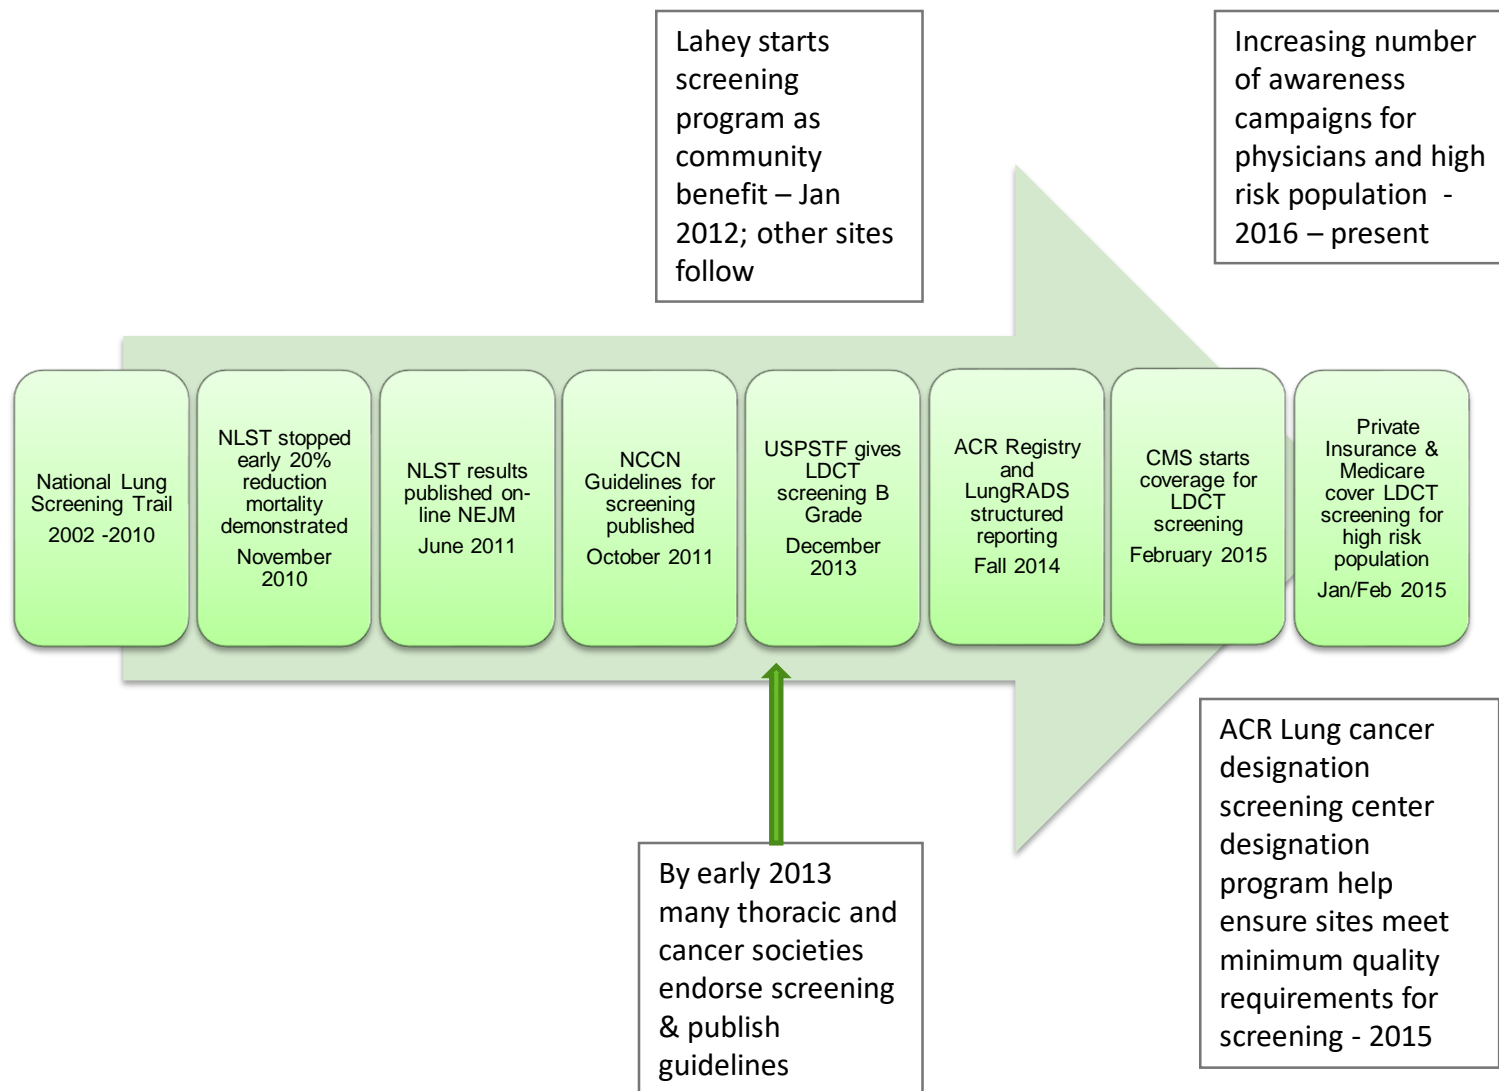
Lahey starts screening program as community benefit – Jan 2012; other sites follow

Increasing number of awareness campaigns for physicians and high risk population - 2016 – present

National Lung Screening Trail
2002 -2010

NLST stopped early 20% reduction mortality demonstrated
November 2010

NLST results published online NEJM
June 2011

NCCN Guidelines for screening published
October 2011

USPSTF gives LDCT screening B Grade
December 2013

ACR Registry and LungRADS structured reporting
Fall 2014

CMS starts coverage for LDCT screening
February 2015

Private Insurance & Medicare cover LDCT screening for high risk population
Jan/Feb 2015

By early 2013 many thoracic and cancer societies endorse screening & publish guidelines

ACR Lung cancer designation screening center designation program help ensure sites meet minimum quality requirements for screening - 2015